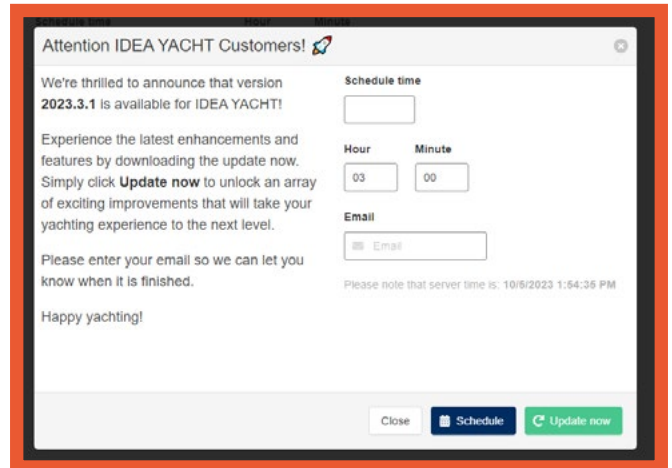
Schedule time Hour Minute

Attention IDEA YACHT Customers! 🚀

We're thrilled to announce that version **2023.3.1** is available for IDEA YACHT!

Experience the latest enhancements and features by downloading the update now. Simply click **Update now** to unlock an array of exciting improvements that will take your yachting experience to the next level.

Please enter your email so we can let you know when it is finished.

Happy yachting!

Schedule time

Hour

03

Minute

00

Email

Email

Please note that server time is: 10/5/2023 1:54:35 PM

Close

Schedule

Update now